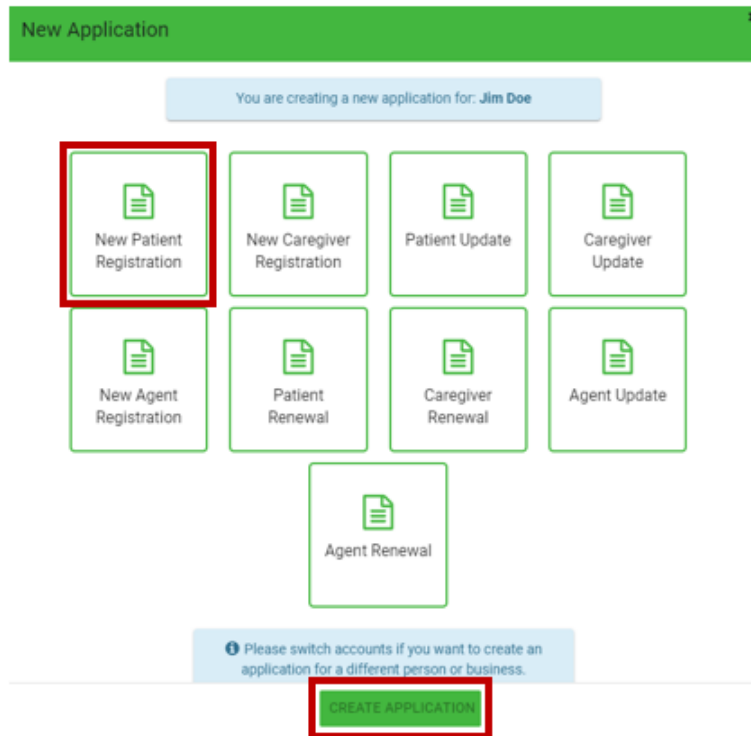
New Application

You are creating a new application for: **Jim Doe**

New Patient Registration

New Caregiver Registration

Patient Update

Caregiver Update

New Agent Registration

Patient Renewal

Caregiver Renewal

Agent Update

Agent Renewal

Please switch accounts if you want to create an application for a different person or business.

CREATE APPLICATION